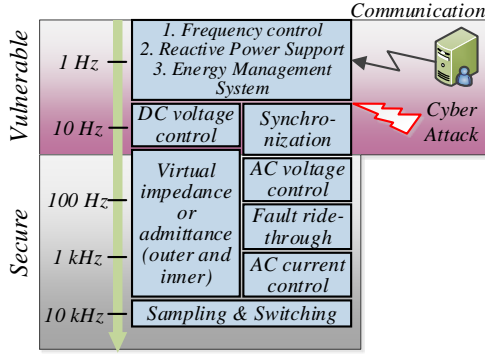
Communication

Vulnerable

1 Hz

1. Frequency control
2. Reactive Power Support
3. Energy Management System

10 Hz

DC voltage control

Synchronization

Cyber Attack

Secure

100 Hz

1 kHz

Virtual impedance or admittance (outer and inner)

AC voltage control

Fault ride-through

AC current control

10 kHz

Sampling & Switching